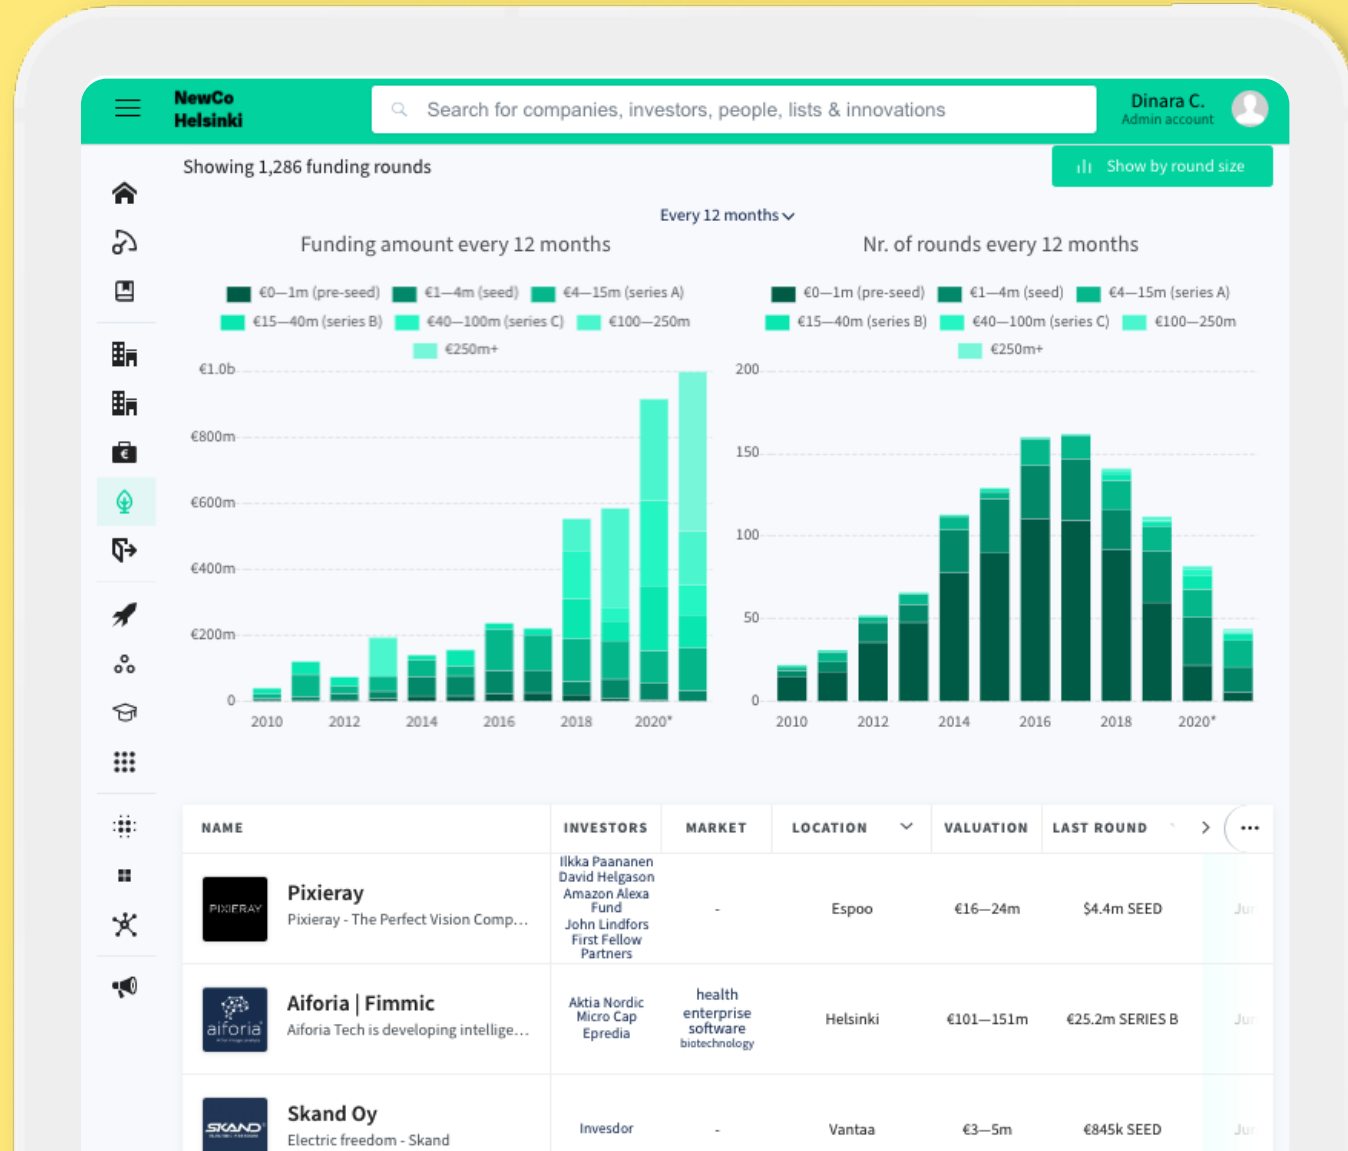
NewCo Helsinki

Search for companies, investors, people, lists & innovations

Dinara C.
Admin account

Showing 1,286 funding rounds

Show by round size

Every 12 months

Funding amount every 12 months

€0—1m (pre-seed) €1—4m (seed) €4—15m (series A) €15—40m (series B) €40—100m (series C) €100—250m €250m+

€1.0b
€800m
€600m
€400m
€200m
0

2010 2012 2014 2016 2018 2020*

Nr. of rounds every 12 months

€0—1m (pre-seed) €1—4m (seed) €4—15m (series A) €15—40m (series B) €40—100m (series C) €100—250m €250m+

200
150
100
50
0

2010 2012 2014 2016 2018 2020*

| NAME | INVESTORS | MARKET | LOCATION | VALUATION | LAST ROUND |
|---|---|---|---|---|---|
| PIXIERAY Pixieray Pixieray - The Perfect Vision Comp... | Ilkka Paananen David Helgason Amazon Alexa Fund John Lindfors First Fellow Partners | - | Espoo | €16—24m | $4.4m SEED |
| aiforia Aiforia \| Fimmic Aiforia Tech is developing intellige... | Aktia Nordic Micro Cap Epredia | health enterprise software biotechnology | Helsinki | €101—151m | €25.2m SERIES B |
| SKAND Skand Oy Electric freedom - Skand | Invesdor | - | Vantaa | €3—5m | €845k SEED |